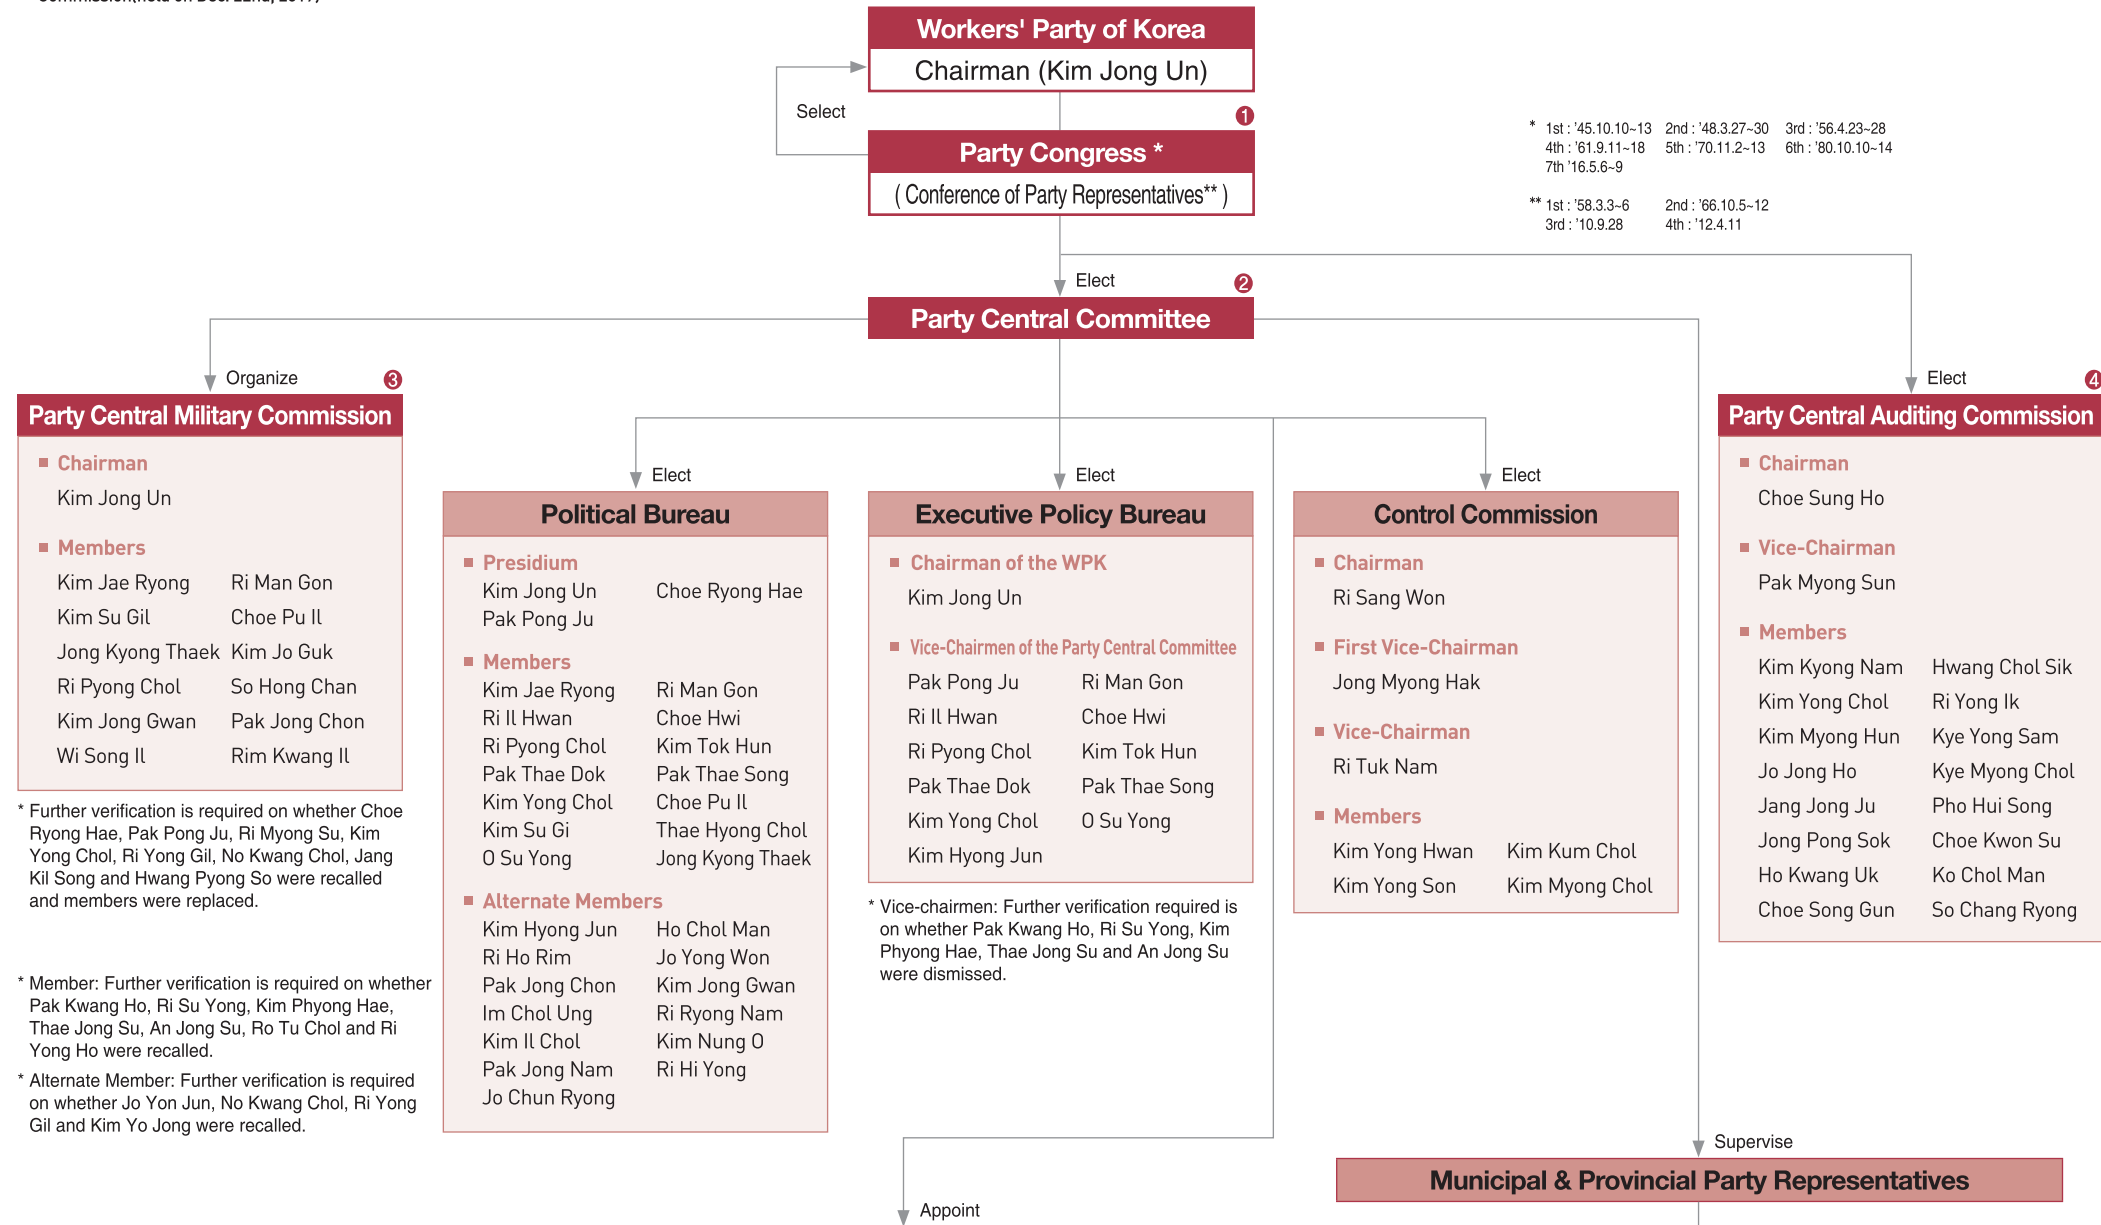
Workers' Party of Korea
Chairman (Kim Jong Un)

Select

1

Party Congress *
( Conference of Party Representatives** )

* 1st : '45.10.10~13 2nd : '48.3.27~30 3rd : '56.4.23~28
4th : '61.9.11~18 5th : '70.11.2~13 6th : '80.10.10~14
7th '16.5.6~9

** 1st : '58.3.3~6 2nd : '66.10.5~12
3rd : '10.9.28 4th : '12.4.11

Elect 2

Party Central Committee

Organize 3

Party Central Military Commission

■ Chairman
Kim Jong Un

■ Members
Kim Jae Ryong Ri Man Gon
Kim Su Gil Choe Pu Il
Jong Kyong Thaek Kim Jo Guk
Ri Pyong Chol So Hong Chan
Kim Jong Gwan Pak Jong Chon
Wi Song Il Rim Kwang Il

* Further verification is required on whether Choe Ryong Hae, Pak Pong Ju, Ri Myong Su, Kim Yong Chol, Ri Yong Gil, No Kwang Chol, Jang Kil Song and Hwang Pyong So were recalled and members were replaced.

* Member: Further verification is required on whether Pak Kwang Ho, Ri Su Yong, Kim Phyong Hae, Thae Jong Su, An Jong Su, Ro Tu Chol and Ri Yong Ho were recalled.

* Alternate Member: Further verification is required on whether Jo Yon Jun, No Kwang Chol, Ri Yong Gil and Kim Yo Jong were recalled.

Elect

Political Bureau

■ Presidium
Kim Jong Un Choe Ryong Hae
Pak Pong Ju

■ Members
Kim Jae Ryong Ri Man Gon
Ri Il Hwan Choe Hwi
Ri Pyong Chol Kim Tok Hun
Pak Thae Dok Pak Thae Song
Kim Yong Chol Choe Pu Il
Kim Su Gi Thae Hyong Chol
O Su Yong Jong Kyong Thaek

■ Alternate Members
Kim Hyong Jun Ho Chol Man
Ri Ho Rim Jo Yong Won
Pak Jong Chon Kim Jong Gwan
Im Chol Ung Ri Ryong Nam
Kim Il Chol Kim Nung O
Pak Jong Nam Ri Hi Yong
Jo Chun Ryong

Elect

Executive Policy Bureau

■ Chairman of the WPK
Kim Jong Un

■ Vice-Chairmen of the Party Central Committee
Pak Pong Ju Ri Man Gon
Ri Il Hwan Choe Hwi
Ri Pyong Chol Kim Tok Hun
Pak Thae Dok Pak Thae Song
Kim Yong Chol O Su Yong
Kim Hyong Jun

* Vice-chairmen: Further verification required is on whether Pak Kwang Ho, Ri Su Yong, Kim Phyong Hae, Thae Jong Su and An Jong Su were dismissed.

Elect

Control Commission

■ Chairman
Ri Sang Won

■ First Vice-Chairman
Jong Myong Hak

■ Vice-Chairman
Ri Tuk Nam

■ Members
Kim Yong Hwan Kim Kum Chol
Kim Yong Son Kim Myong Chol

Elect 4

Party Central Auditing Commission

■ Chairman
Choe Sung Ho

■ Vice-Chairman
Pak Myong Sun

■ Members
Kim Kyong Nam Hwang Chol Sik
Kim Yong Chol Ri Yong Ik
Kim Myong Hun Kye Yong Sam
Jo Jong Ho Kye Myong Chol
Jang Jong Ju Pho Hui Song
Jong Pong Sok Choe Kwon Su
Ho Kwang Uk Ko Chol Man
Choe Song Gun So Chang Ryong

Supervise

Municipal & Provincial Party Representatives

Appoint